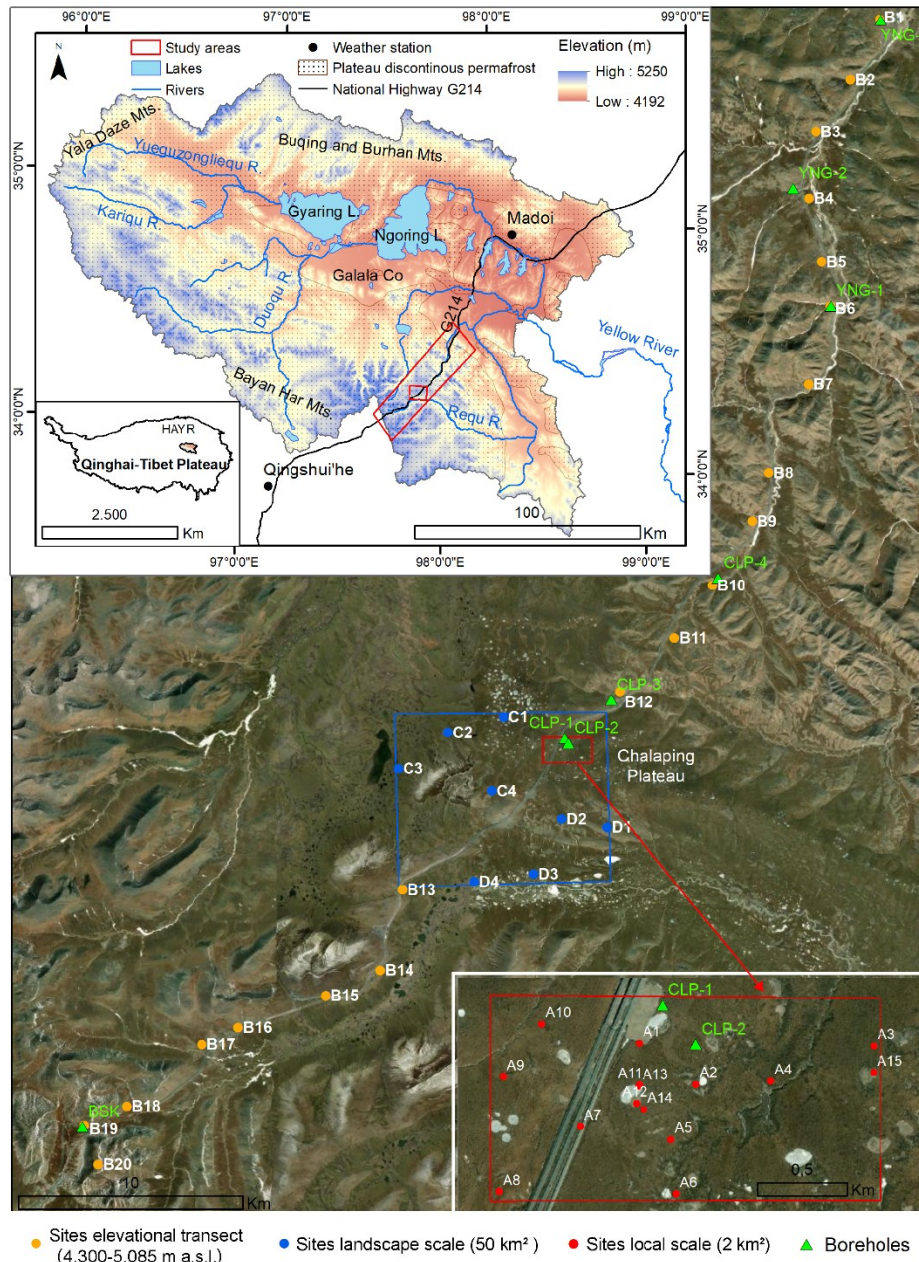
96°0'0"E 97°0'0"E 98°0'0"E 99°0'0"E

N

Study areas
Lakes
Rivers
Weather station
Plateau discontinous permafrost
National Highway G214
Elevation (m)
High : 5250
Low : 4192

Yala Daze Mts.
Yueguzonglieqű R.
Buqing and Burhan Mts.
Kariqu R.
Gyaring L.
Ngoring L.
Madoi
Galala Co
Duoqu R.
G214
Yellow River
Bayan Har Mts.
Requ R.
Qingshui'he

35°0'0"N
34°0'0"N

HAYR
Qinghai-Tibet Plateau
2.500 Km
100 Km

97°0'0"E 98°0'0"E 99°0'0"E

B1
YNG-
B2
B3
YNG-2
B4
35°0'0"N
B5
YNG-1
B6
B7
34°0'0"N
B8
B9
CLP-4
B10
B11
CLP-3
B12
C1
CLP-1
CLP-2
C2
Chalaping Plateau
C3
C4
D2
D1
D3
D4
B13
B14
B15
B16
B17
BSK
B18
B19
B20
10 Km

CLP-1
A10
A1
CLP-2
A3
A15
A9
A11
A13
A2
A4
A12
A14
A7
A5
A8
A6
0.5 Km

Sites elevational transect (4,300-5,085 m a.s.l.)
Sites landscape scale (50 km²)
Sites local scale (2 km²)
Boreholes